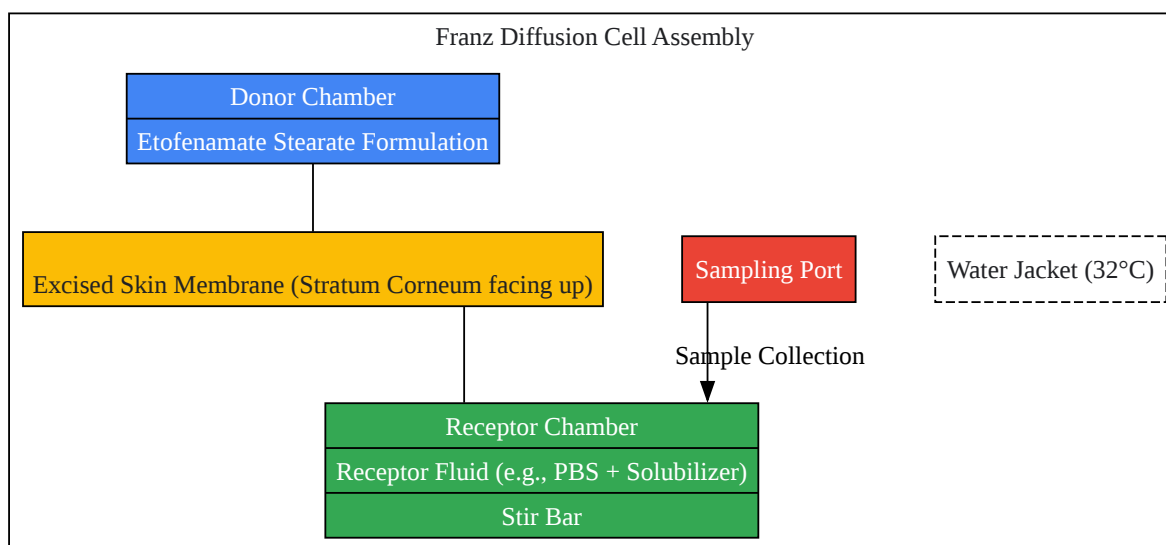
Franz Diffusion Cell Assembly

Donor Chamber
Etofenamate Stearate Formulation

Excised Skin Membrane (Stratum Corneum facing up)

Sampling Port

Water Jacket (32°C)

Sample Collection

Receptor Chamber
Receptor Fluid (e.g., PBS + Solubilizer)
Stir Bar